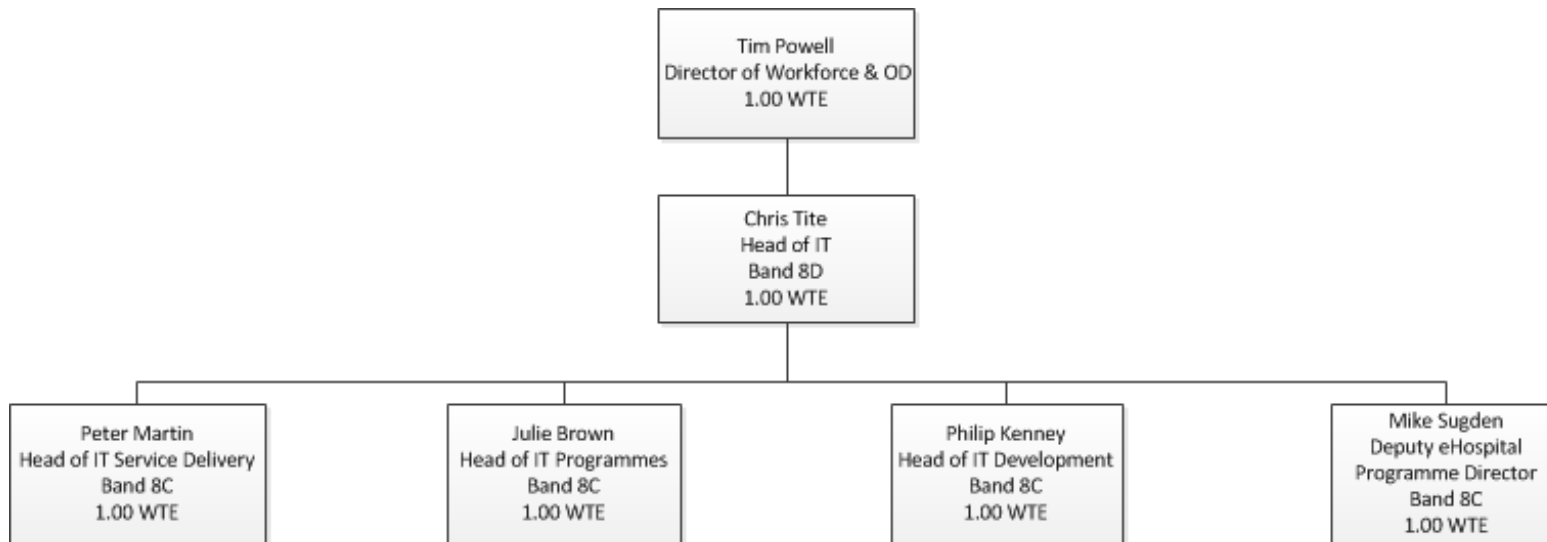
Tim Powell
Director of Workforce & OD
1.00 WTE

Chris Tite
Head of IT
Band 8D
1.00 WTE

Peter Martin
Head of IT Service Delivery
Band 8C
1.00 WTE

Julie Brown
Head of IT Programmes
Band 8C
1.00 WTE

Philip Kenney
Head of IT Development
Band 8C
1.00 WTE

Mike Sugden
Deputy eHospital
Programme Director
Band 8C
1.00 WTE